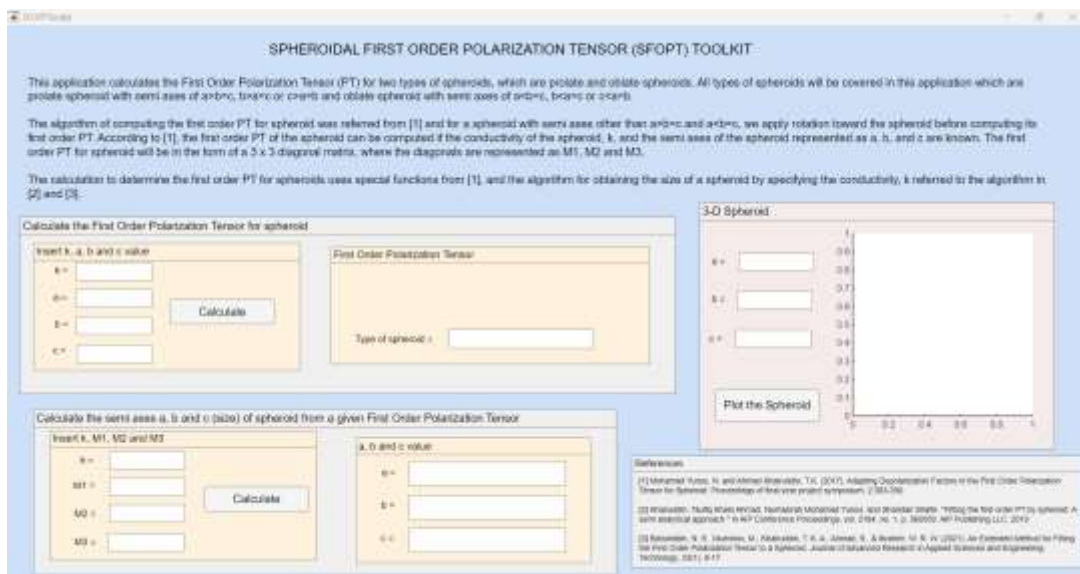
SFOPTGuide

SPHEROIDAL FIRST ORDER POLARIZATION TENSOR (SFOPT) TOOLKIT

This application calculates the First Order Polarization Tensor (PT) for two types of spheroids, which are prolate and oblate spheroids. All types of spheroids will be covered in this application which are prolate spheroid with semi axes of a>b=c, b=a=c or c>a=b and oblate spheroid with semi axes of a<b=c, b<a=c or c<a=b.

The algorithm of computing the first order PT for spheroid was referred from [1] and for a spheroid with semi axes other than a>b=c and a<b=c, we apply rotation toward the spheroid before computing its first order PT. According to [1], the first order PT of the spheroid can be computed if the conductivity of the spheroid, k, and the semi axes of the spheroid represented as a, b, and c are known. The first order PT for spheroid will be in the form of a 3 x 3 diagonal matrix, where the diagonals are represented as M1, M2 and M3.

The calculation to determine the first order PT for spheroids uses special functions from [1], and the algorithm for obtaining the size of a spheroid by specifying the conductivity, k referred to the algorithm in [2] and [3].

Calculate the First Order Polarization Tensor for spheroid

Insert k, a, b and c value

k =

a =

b =

c =

Calculate

First Order Polarization Tensor

Type of spheroid :

3-D Spheroid

a =

b =

c =

Plot the Spheroid

1
0.9
0.8
0.7
0.6
0.5
0.4
0.3
0.2
0.1
0
0 0.2 0.4 0.6 0.8 1

Calculate the semi axes a, b and c (size) of spheroid from a given First Order Polarization Tensor

Insert k, M1, M2 and M3

k =

M1 =

M2 =

M3 =

Calculate

a, b and c value

a =

b =

c =

References

[1] Mohamad Yunos, N. and Ahmad Khairuddin, T.K. (2017). Adapting Depolarization Factors in the First Order Polarization Tensor for Spheroid. Proceedings of final year project symposium. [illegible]

[2] Khairuddin, Taufiq Khairi Ahmad, Nurhazirah Mohamad Yunos, and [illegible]. "Fitting the first order PT by spheroid: A semi analytical approach." In AIP Conference Proceedings, vol. 2184, no. 1, p. 060050. AIP Publishing LLC, 2019.

[3] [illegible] An Extended Method for Fitting the First Order Polarization Tensor to a Spheroid. Journal of Advanced Research in Applied Sciences and Engineering Technology, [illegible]